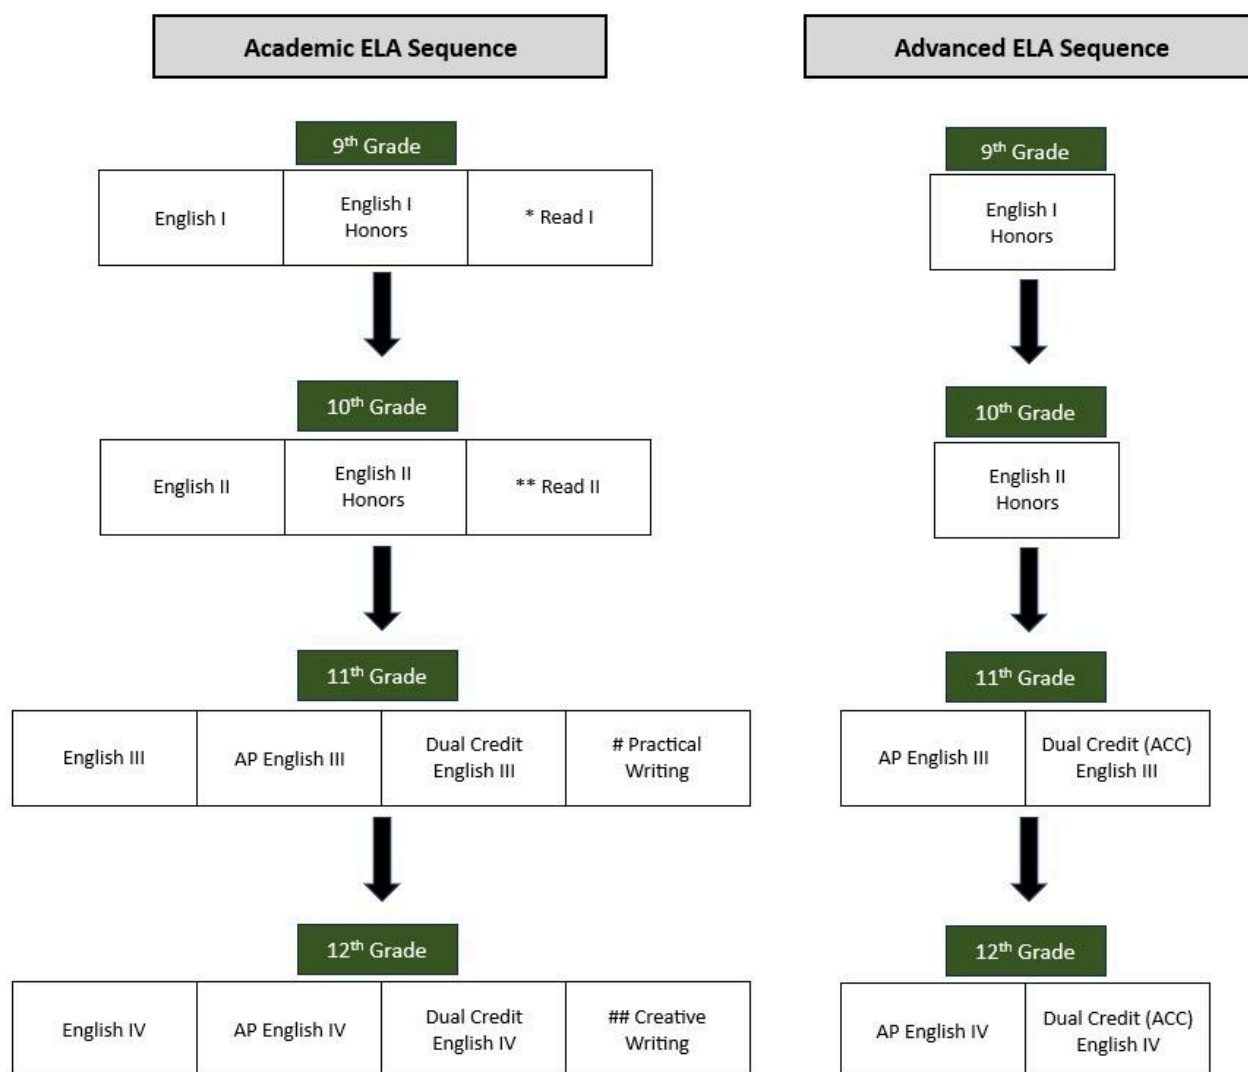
Academic ELA Sequence

$9^{th}$ Grade

| English I | English I Honors | * Read I |
|---|---|---|

$10^{th}$ Grade

| English II | English II Honors | ** Read II |
|---|---|---|

$11^{th}$ Grade

| English III | AP English III | Dual Credit English III | # Practical Writing |
|---|---|---|---|

$12^{th}$ Grade

| English IV | AP English IV | Dual Credit English IV | ## Creative Writing |
|---|---|---|---|

Advanced ELA Sequence

$9^{th}$ Grade

English I Honors

$10^{th}$ Grade

English II Honors

$11^{th}$ Grade

| AP English III | Dual Credit (ACC) English III |
|---|---|

$12^{th}$ Grade

| AP English IV | Dual Credit (ACC) English IV |
|---|---|